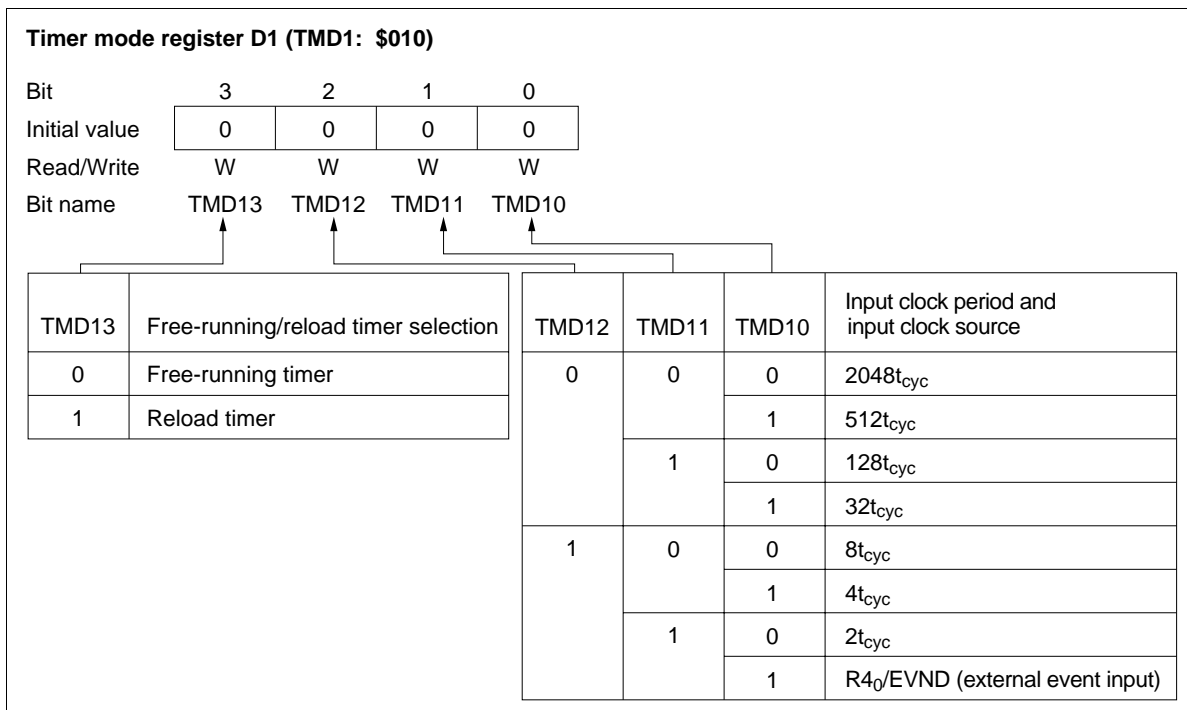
Timer mode register D1 (TMD1: $010)

| Bit | 3 | 2 | 1 | 0 |
|---|---|---|---|---|
| Initial value | 0 | 0 | 0 | 0 |
| Read/Write | W | W | W | W |
| Bit name | TMD13 | TMD12 | TMD11 | TMD10 |

| TMD13 | Free-running/reload timer selection |
|---|---|
| 0 | Free-running timer |
| 1 | Reload timer |

| TMD12 | TMD11 | TMD10 | Input clock period and input clock source |
|---|---|---|---|
| 0 | 0 | 0 | $2048t_{cyc}$ |
| | | 1 | $512t_{cyc}$ |
| | 1 | 0 | $128t_{cyc}$ |
| | | 1 | $32t_{cyc}$ |
| 1 | 0 | 0 | $8t_{cyc}$ |
| | | 1 | $4t_{cyc}$ |
| | 1 | 0 | $2t_{cyc}$ |
| | | 1 | $R4_0$/EVND (external event input) |